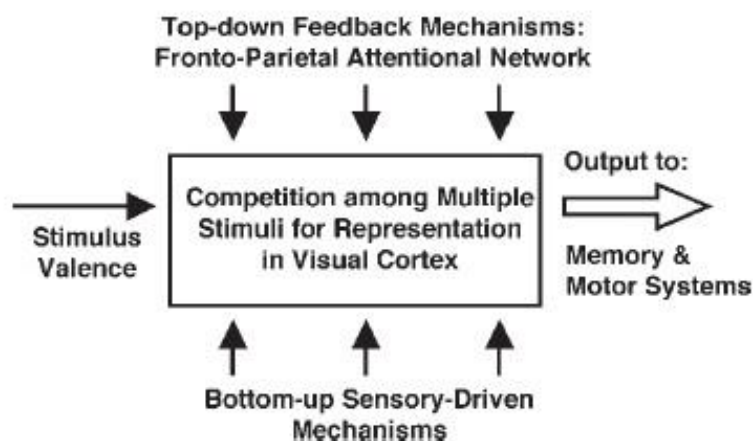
Top-down Feedback Mechanisms:
Fronto-Parietal Attentional Network

Stimulus
Valence

Competition among Multiple
Stimuli for Representation
in Visual Cortex

Output to:

Memory &
Motor Systems

Bottom-up Sensory-Driven
Mechanisms